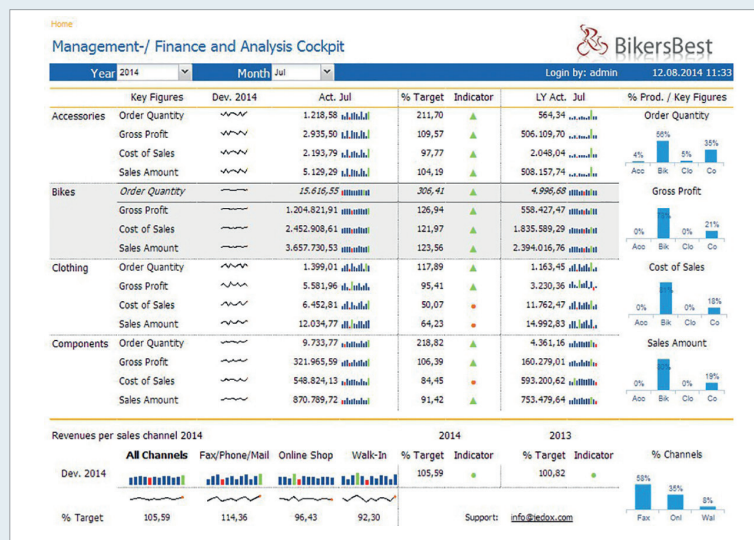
Home

Management-/ Finance and Analysis Cockpit

BikersBest

Year 2014 Month Jul Login by: admin 12.08.2014 11:33

| | Key Figures | Dev. 2014 | Act. Jul | % Target | Indicator | LY Act. Jul | % Prod. / Key Figures |
|---|---|---|---|---|---|---|---|
| Accessories | Order Quantity | | 1.218,58 | 211,70 | | 564,34 | Order Quantity |
| | Gross Profit | | 2.935,50 | 109,57 | | 506.109,70 | |
| | Cost of Sales | | 2.193,79 | 97,77 | | 2.048,04 | |
| | Sales Amount | | 5.129,29 | 104,19 | | 508.157,74 | |
| Bikes | Order Quantity | | 15.616,55 | 306,41 | | 4.996,68 | Gross Profit |
| | Gross Profit | | 1.204.821,91 | 126,94 | | 558.427,47 | |
| | Cost of Sales | | 2.452.908,61 | 121,97 | | 1.835.589,29 | |
| | Sales Amount | | 3.657.730,53 | 123,56 | | 2.394.016,76 | |
| Clothing | Order Quantity | | 1.399,01 | 117,89 | | 1.163,45 | Cost of Sales |
| | Gross Profit | | 5.581,96 | 95,41 | | 3.230,36 | |
| | Cost of Sales | | 6.452,81 | 50,07 | | 11.762,47 | |
| | Sales Amount | | 12.034,77 | 64,23 | | 14.992,83 | |
| Components | Order Quantity | | 9.733,77 | 218,82 | | 4.361,16 | Sales Amount |
| | Gross Profit | | 321.965,59 | 106,39 | | 160.279,01 | |
| | Cost of Sales | | 548.824,13 | 84,45 | | 593.200,62 | |
| | Sales Amount | | 870.789,72 | 91,42 | | 753.479,64 | |

Order Quantity: 4% 58% 5% 35% — Acc Bik Clo Co
Gross Profit: 0% 79% 0% 21% — Acc Bik Clo Co
Cost of Sales: 0% 82% 0% 18% — Acc Bik Clo Co
Sales Amount: 0% 80% 0% 19% — Acc Bik Clo Co

Revenues per sales channel 2014 2014 2013

| | All Channels | Fax/Phone/Mail | Online Shop | Walk-In | % Target | Indicator | % Target | Indicator | % Channels |
|---|---|---|---|---|---|---|---|---|---|
| Dev. 2014 | | | | | 105,59 | | 100,82 | | |
| % Target | 105,59 | 114,36 | 96,43 | 92,30 | | | | | |

Support: info@jedox.com

58% 35% 8% Fax Onl Wal